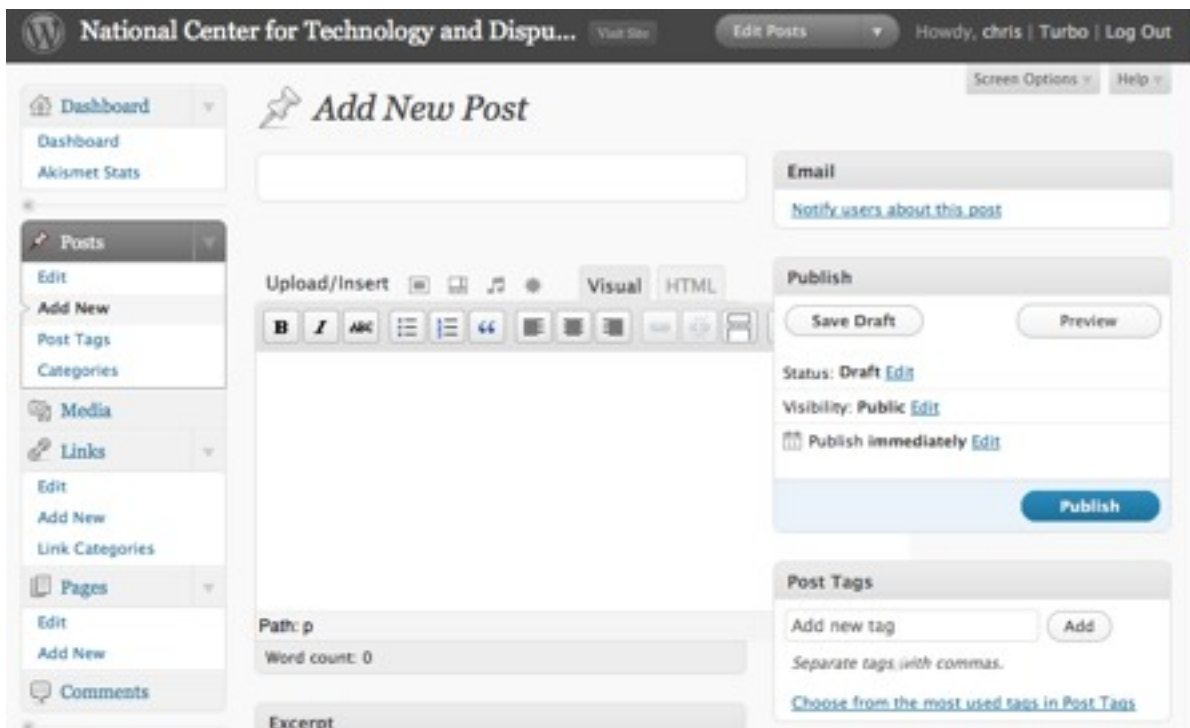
National Center for Technology and Dispu... Visit Site

Edit Posts

Howdy, chris | Turbo | Log Out

Screen Options

Help

Dashboard

Dashboard

Akismet Stats

Posts

Edit

Add New

Post Tags

Categories

Media

Links

Edit

Add New

Link Categories

Pages

Edit

Add New

Comments

Add New Post

Upload/Insert

Visual

HTML

B

I

ABC

66

Path: p

Word count: 0

Excerpt

Email

Notify users about this post

Publish

Save Draft

Preview

Status: Draft Edit

Visibility: Public Edit

Publish immediately Edit

Publish

Post Tags

Add new tag

Add

Separate tags with commas.

Choose from the most used tags in Post Tags